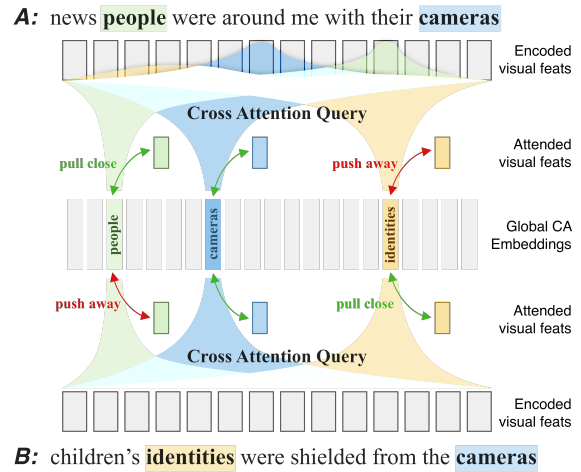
A: news people were around me with their cameras

Encoded visual feats

Cross Attention Query

pull close

push away

Attended visual feats

people

cameras

identities

Global CA Embeddings

push away

pull close

Attended visual feats

Cross Attention Query

Encoded visual feats

B: children's identities were shielded from the cameras